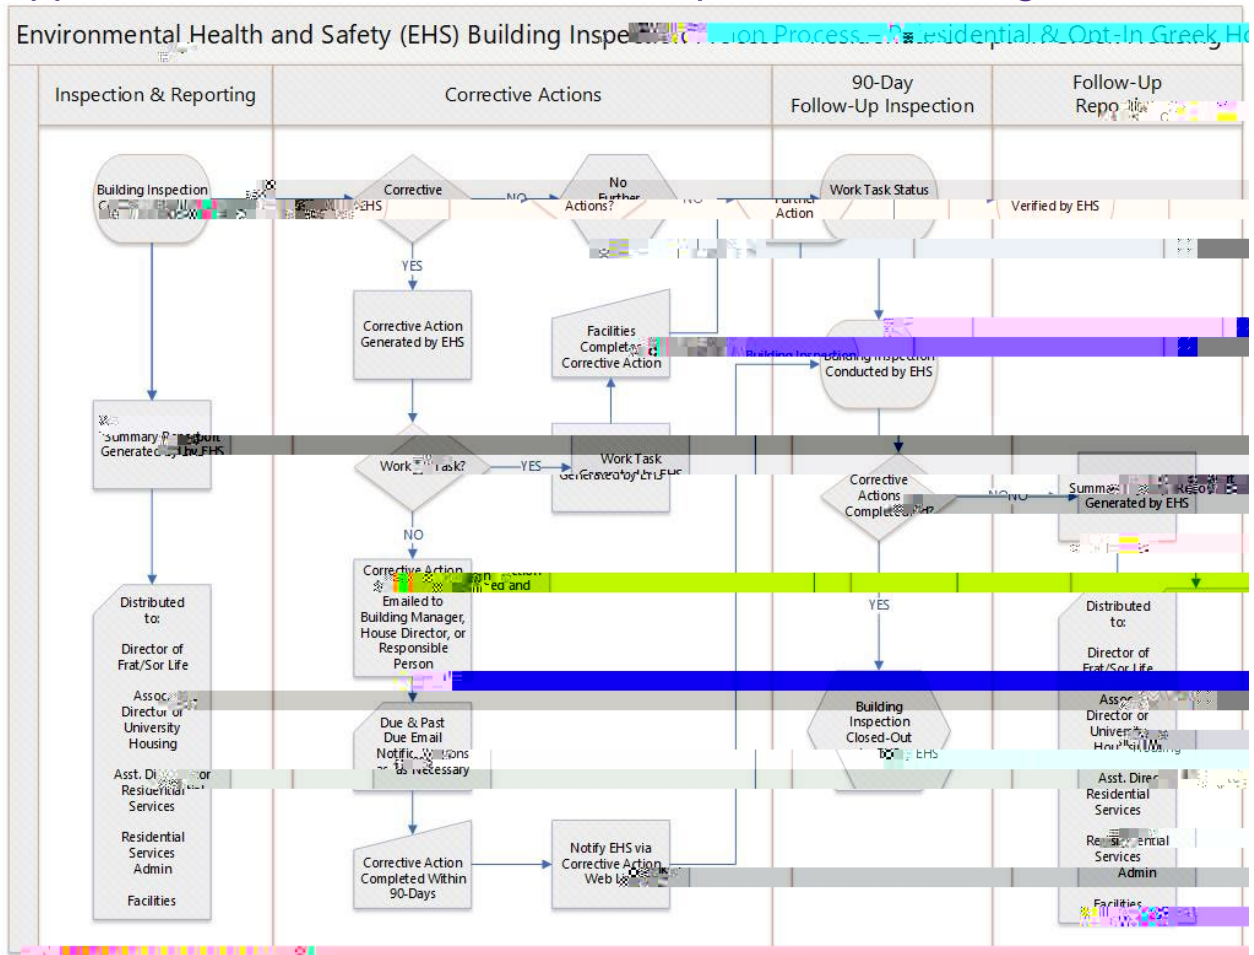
Environmental Health and Safety (EHS) Building Inspe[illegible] Process – Residential & Opt-In Greek Ho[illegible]

Inspection & Reporting

Corrective Actions

90-Day Follow-Up Inspection

Follow-Up Repo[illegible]

Building Inspection C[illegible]

Corrective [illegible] EHS

NO

No Further Actions?

NO

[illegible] Further Action

Work Task Status

Verified by EHS

YES

Corrective Action Generated by EHS

Facilities Complete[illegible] Corrective Action

Building Inspection Conducted by EHS

Summary R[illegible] Generated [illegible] EHS

Work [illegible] Task?

YES

Work Task Generated by EHS

Corrective Actions Complet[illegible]?

NO

Summ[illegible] Generated by EHS

NO

Corrective Action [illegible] Emailed to Building Manager, House Director, or Responsible Person

YES

Distributed to:

Director of Frat/Sor Life

Assoc. Director of University Housing

Asst. Di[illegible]tor Residential Services

Residential Services Admin

Facilities

Due & Past Due Email Notific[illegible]ions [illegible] as Necessary

Building Inspection Closed-Out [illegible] EHS

Distributed to:

Director of Frat/Sor Life

Ass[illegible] Director of Univer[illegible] Hou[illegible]

Asst. Direc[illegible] Residential Services

Re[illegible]ential Services Admin

Facilities

Corrective Action Completed Within 90-Days

Notify EHS via Corrective Action Web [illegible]